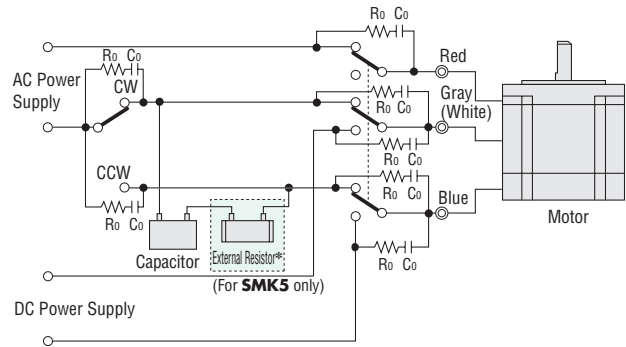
$R_0$ $C_0$

AC Power Supply

$R_0$ $C_0$

CW

Red

$R_0$ $C_0$

Gray (White)

$R_0$ $C_0$

CCW

$R_0$ $C_0$

$R_0$ $C_0$

Blue

Motor

Capacitor

External Resistor*

(For **SMK5** only)

$R_0$ $C_0$

DC Power Supply